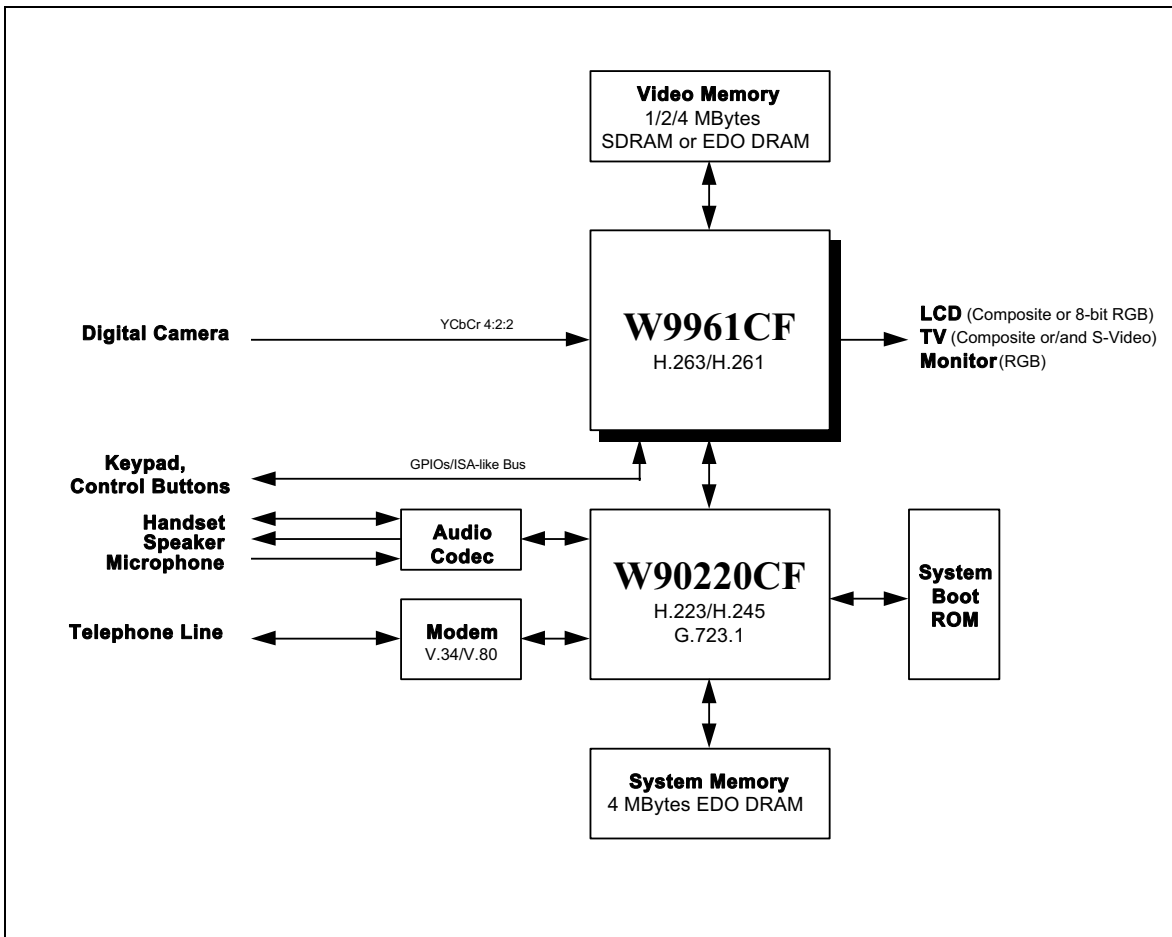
Video Memory
1/2/4 MBytes
SDRAM or EDO DRAM

Digital Camera

YCbCr 4:2:2

W9961CF
H.263/H.261

LCD (Composite or 8-bit RGB)
TV (Composite or/and S-Video)
Monitor (RGB)

Keypad,
Control Buttons

GPIOs/ISA-like Bus

Handset
Speaker
Microphone

Audio
Codec

W90220CF
H.223/H.245
G.723.1

System
Boot
ROM

Telephone Line

Modem
V.34/V.80

System Memory
4 MBytes EDO DRAM